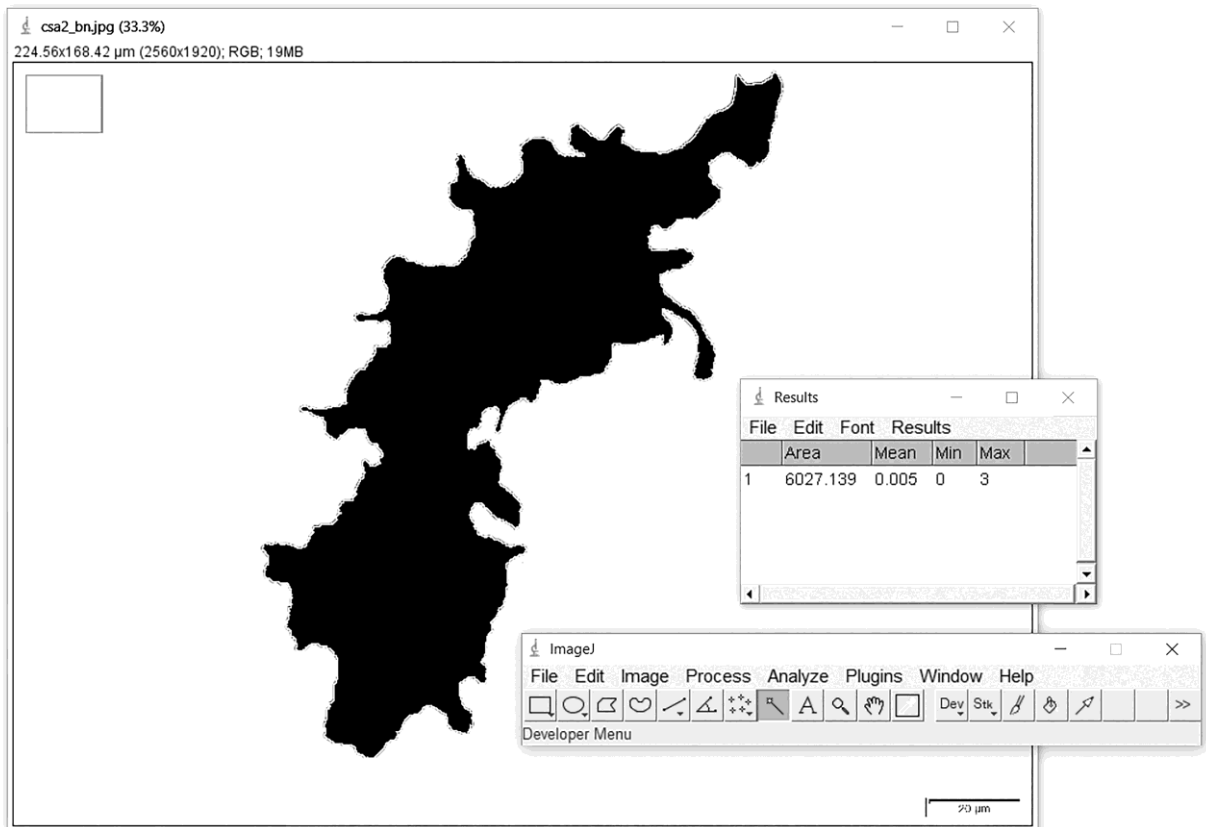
csa2_bn.jpg (33.3%)
224.56x168.42 µm (2560x1920); RGB; 19MB

Results
File Edit Font Results

| | Area | Mean | Min | Max |
|---|---|---|---|---|
| 1 | 6027.139 | 0.005 | 0 | 3 |

ImageJ
File Edit Image Process Analyze Plugins Window Help
A Dev Stk >>
Developer Menu

20 µm